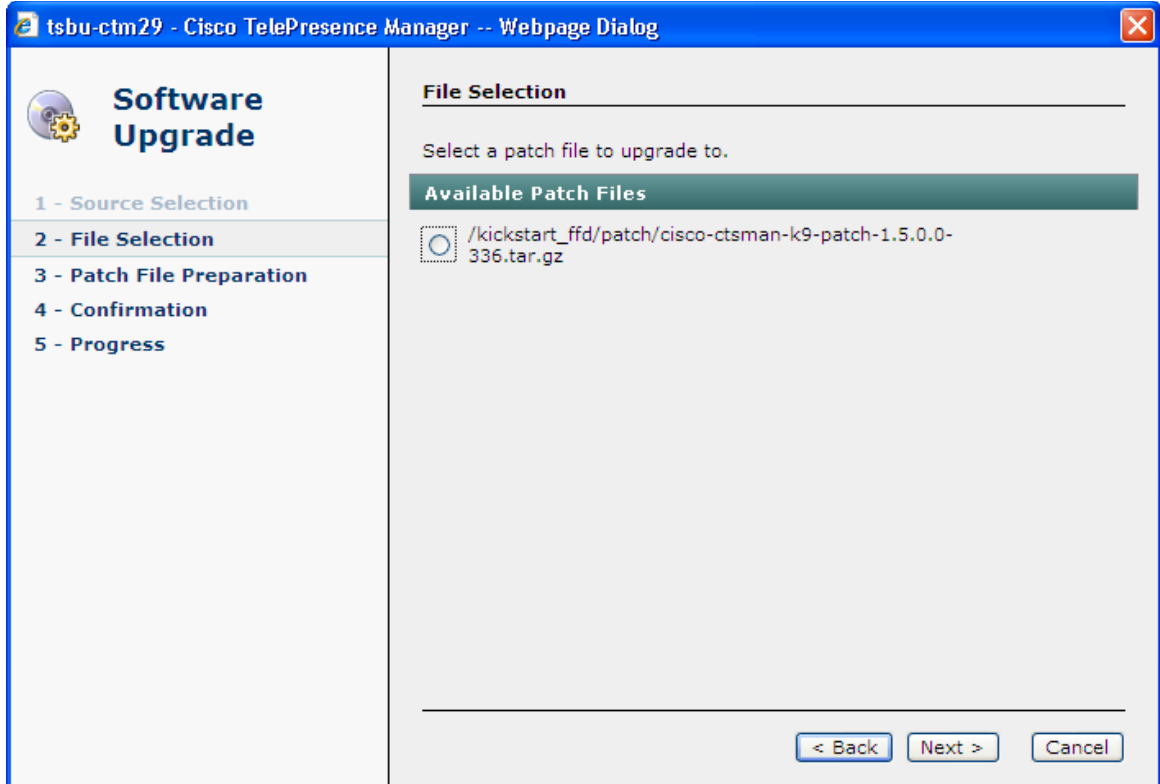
tsbu-ctm29 - Cisco TelePresence Manager -- Webpage Dialog

Software Upgrade

1 - Source Selection
2 - File Selection
3 - Patch File Preparation
4 - Confirmation
5 - Progress

File Selection

Select a patch file to upgrade to.

Available Patch Files

/kickstart_ffd/patch/cisco-ctsman-k9-patch-1.5.0.0-336.tar.gz

< Back
Next >
Cancel